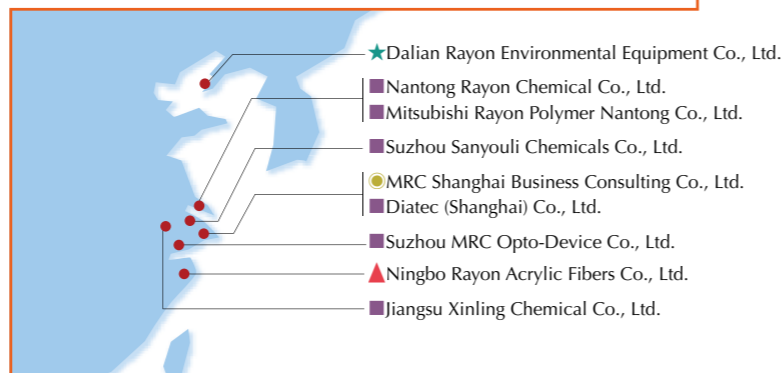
Dalian Rayon Environmental Equipment Co., Ltd.

Nantong Rayon Chemical Co., Ltd.

Mitsubishi Rayon Polymer Nantong Co., Ltd.

Suzhou Sanyouli Chemicals Co., Ltd.

MRC Shanghai Business Consulting Co., Ltd.

Diatec (Shanghai) Co., Ltd.

Suzhou MRC Opto-Device Co., Ltd.

Ningbo Rayon Acrylic Fibers Co., Ltd.

Jiangsu Xinling Chemical Co., Ltd.